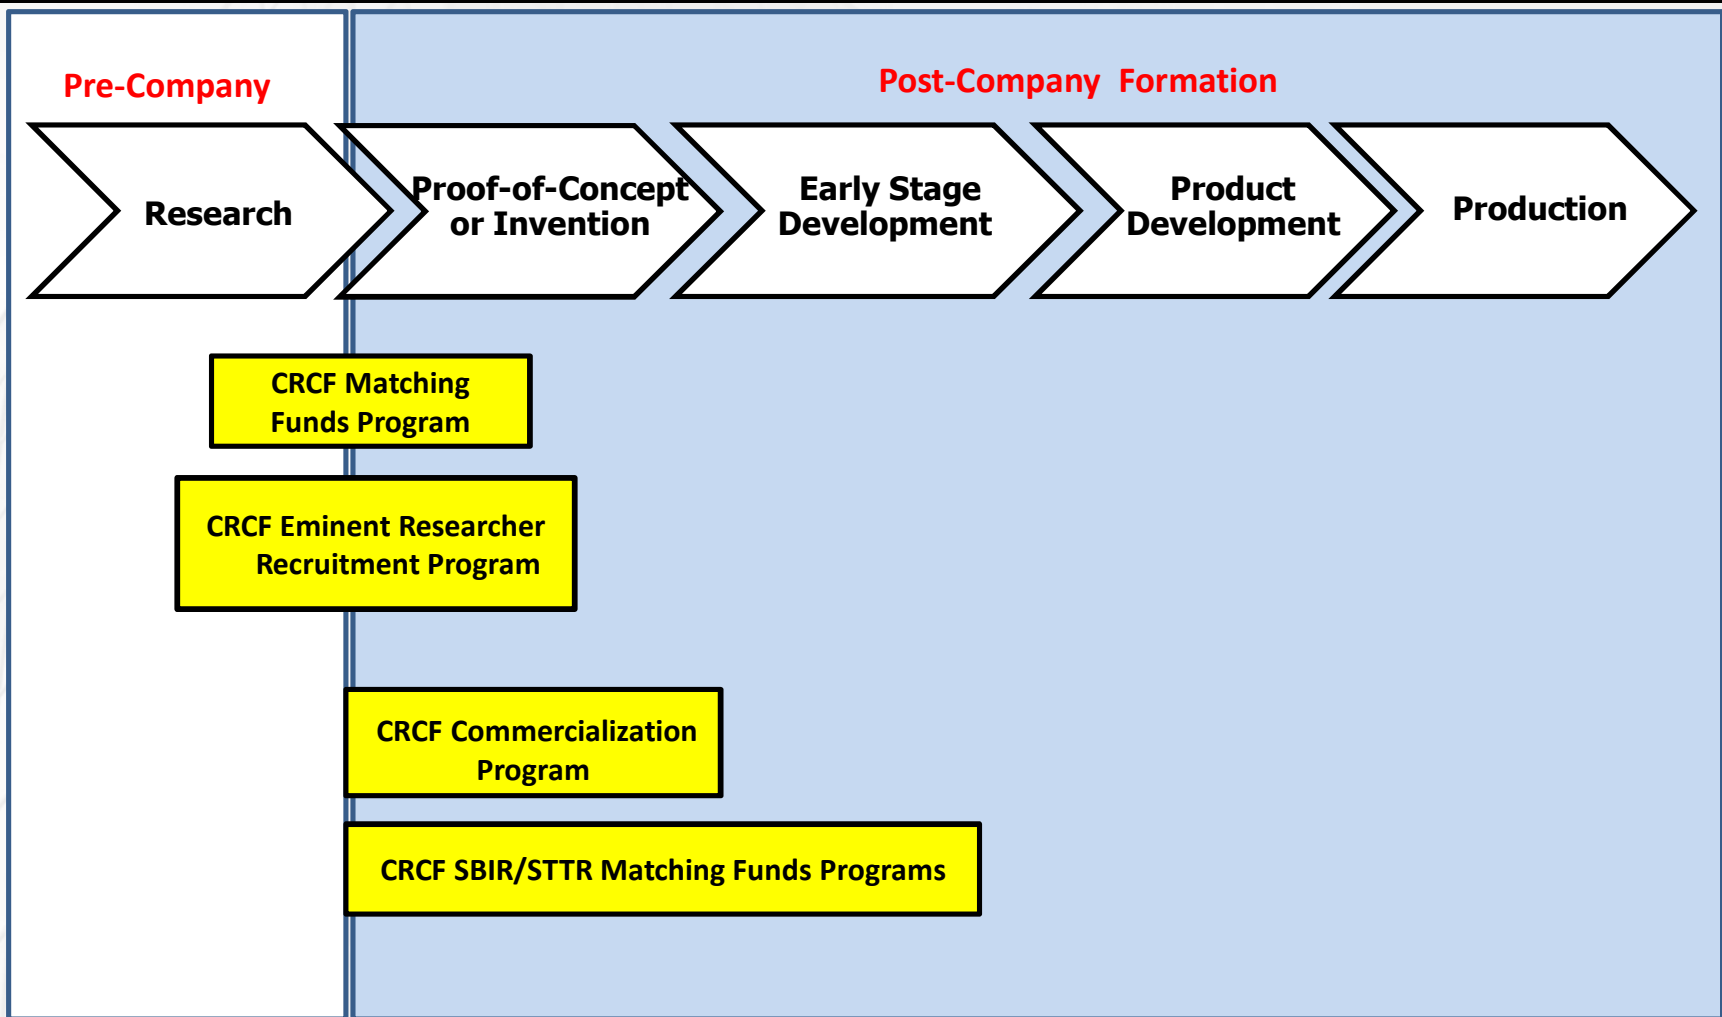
Pre-Company

Post-Company Formation

Research

Proof-of-Concept or Invention

Early Stage Development

Product Development

Production

CRCF Matching Funds Program

CRCF Eminent Researcher Recruitment Program

CRCF Commercialization Program

CRCF SBIR/STTR Matching Funds Programs